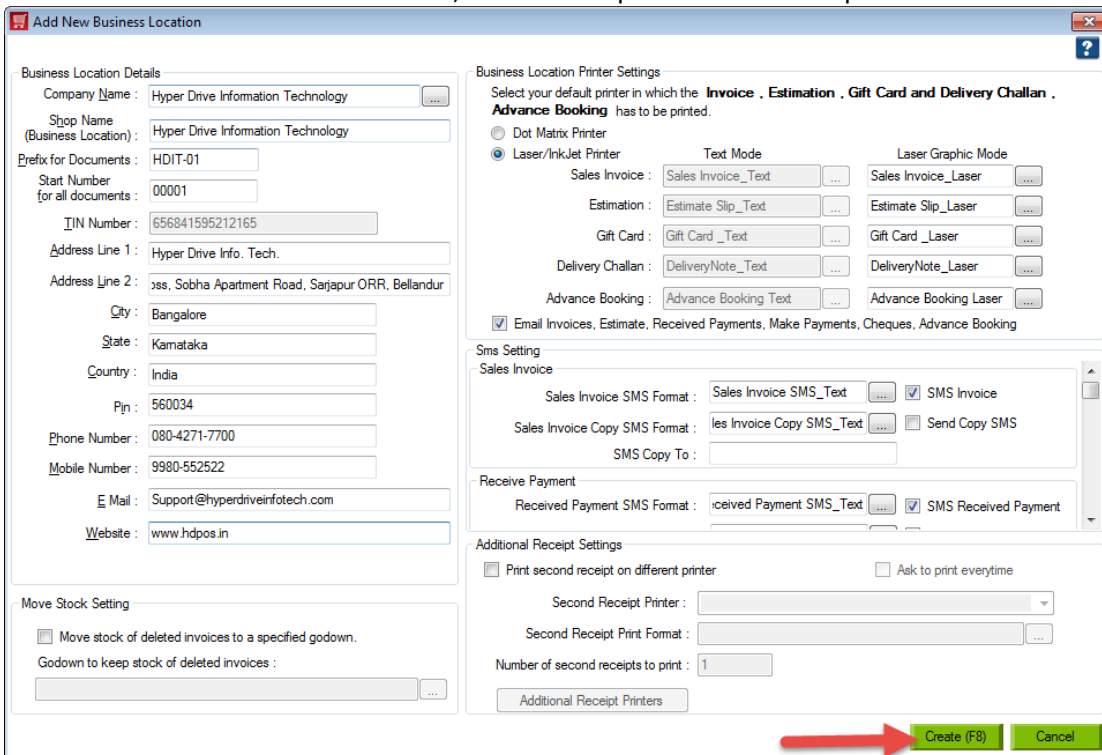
Add New Business Location

?

Business Location Details

Company Name : Hyper Drive Information Technology ...

Shop Name (Business Location) : Hyper Drive Information Technology

Prefix for Documents : HDIT-01

Start Number for all documents : 00001

TIN Number : 656841595212165

Address Line 1 : Hyper Drive Info. Tech.

Address Line 2 : oss, Sobha Apartment Road, Sarjapur ORR, Bellandur

City : Bangalore

State : Karnataka

Country : India

Pin : 560034

Phone Number : 080-4271-7700

Mobile Number : 9980-552522

E Mail : Support@hyperdriveinfotech.com

Website : www.hdpos.in

Move Stock Setting

Move stock of deleted invoices to a specified godown.

Godown to keep stock of deleted invoices :

...

Business Location Printer Settings

Select your default printer in which the Invoice , Estimation , Gift Card and Delivery Challan , Advance Booking has to be printed.

Dot Matrix Printer

Laser/InkJet Printer

Text Mode

Laser Graphic Mode

Sales Invoice : Sales Invoice_Text ... Sales Invoice_Laser ...

Estimation : Estimate Slip_Text ... Estimate Slip_Laser ...

Gift Card : Gift Card _Text ... Gift Card _Laser ...

Delivery Challan : DeliveryNote_Text ... DeliveryNote_Laser ...

Advance Booking : Advance Booking Text ... Advance Booking Laser ...

Email Invoices, Estimate, Received Payments, Make Payments, Cheques, Advance Booking

Sms Setting

Sales Invoice

Sales Invoice SMS Format : Sales Invoice SMS_Text ... SMS Invoice

Sales Invoice Copy SMS Format : les Invoice Copy SMS_Text ... Send Copy SMS

SMS Copy To :

Receive Payment

Received Payment SMS Format : :ceived Payment SMS_Text ... SMS Received Payment

Additional Receipt Settings

Print second receipt on different printer

Ask to print everytime

Second Receipt Printer :

Second Receipt Print Format : ...

Number of second receipts to print : 1

Additional Receipt Printers

Create (F8)

Cancel